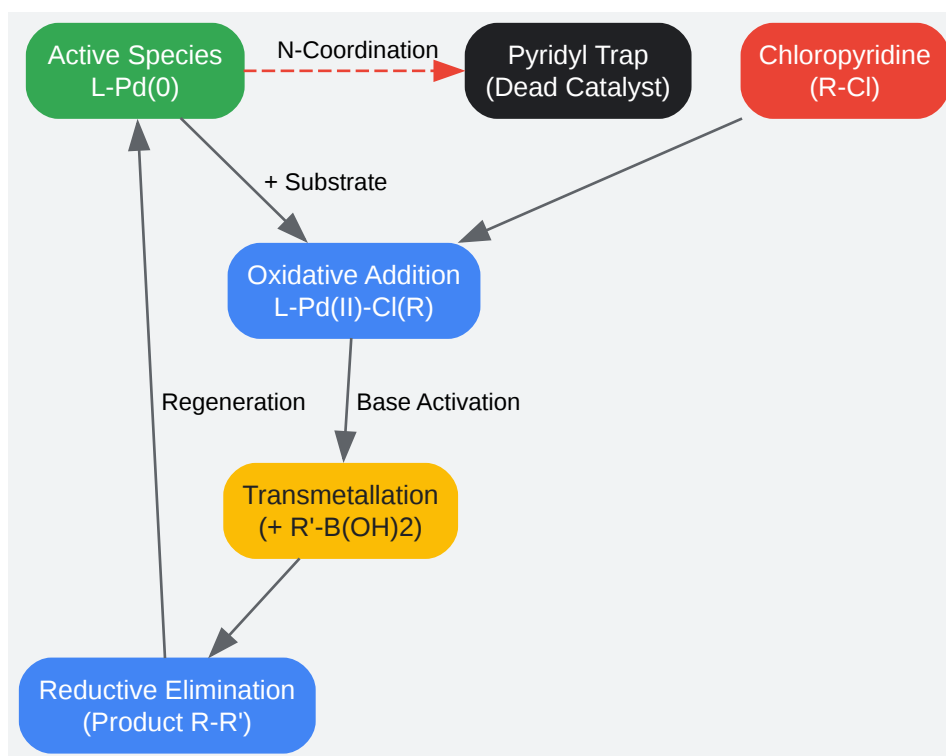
Active Species
L-Pd(0)

N-Coordination

Pyridyl Trap
(Dead Catalyst)

Chloropyridine
(R-Cl)

+ Substrate

Oxidative Addition
L-Pd(II)-Cl(R)

Regeneration

Base Activation

Transmetallation
(+ R'-B(OH)2)

Reductive Elimination
(Product R-R')